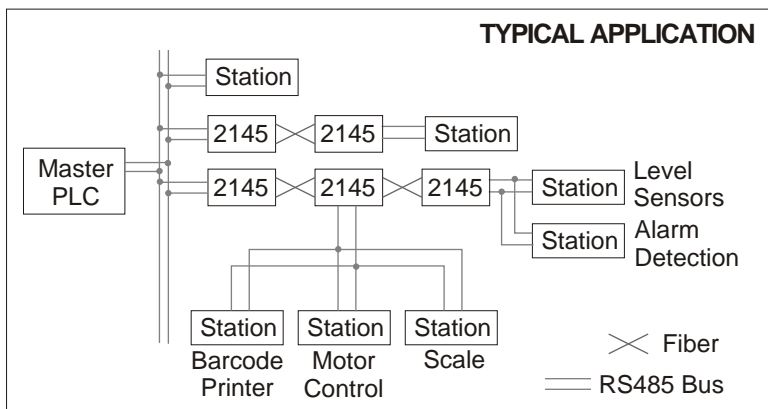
TYPICAL APPLICATION

Station

2145
2145
Station

Master PLC

2145
2145
2145
Station
Level Sensors

Station
Alarm Detection

Station
Barcode Printer

Station
Motor Control

Station
Scale

Fiber

RS485 Bus